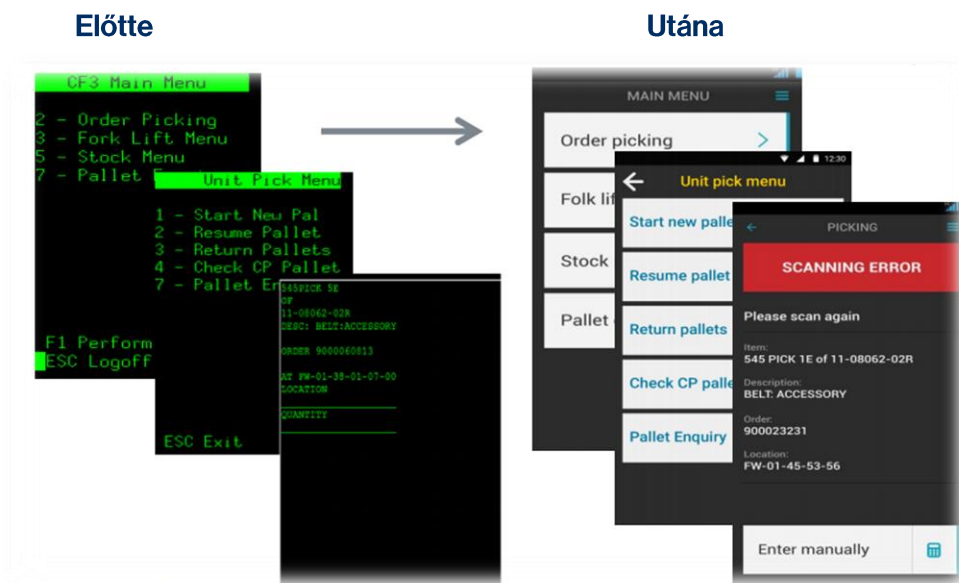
Előtte

Utána

CF3 Main Menu

2 - Order Picking
3 - Fork Lift Menu
5 - Stock Menu
7 - Pallet E

F1 Perform
ESC Logoff

Unit Pick Menu

1 - Start New Pal
2 - Resume Pallet
3 - Return Pallets
4 - Check CP Pallet
7 - Pallet En

ESC Exit

545PICK 1E
OF
11-08062-02R
DESC: BELT:ACCESSORY

ORDER 9000060813

AT FW-01-38-01-07-00
LOCATION

QUANTITY

MAIN MENU

Order picking
Folk lif
Stock
Pallet

12:30

Unit pick menu

Start new palle
Resume pallet
Return pallets
Check CP palle
Pallet Enquiry

PICKING

SCANNING ERROR

Please scan again

Item:
545 PICK 1E of 11-08062-02R

Description:
BELT: ACCESSORY

Order:
900023231

Location:
FW-01-45-53-56

Enter manually